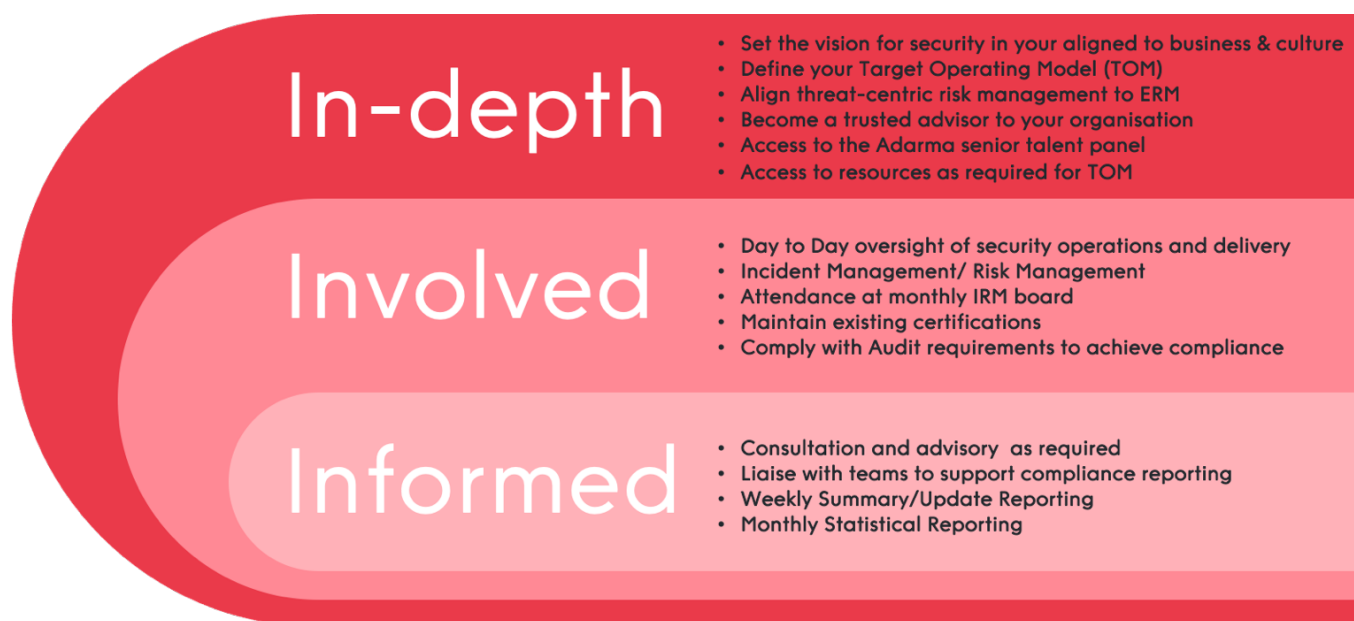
In-depth

- Set the vision for security in your aligned to business & culture
- Define your Target Operating Model (TOM)
- Align threat-centric risk management to ERM
- Become a trusted advisor to your organisation
- Access to the Adarma senior talent panel
- Access to resources as required for TOM

Involved

- Day to Day oversight of security operations and delivery
- Incident Management/ Risk Management
- Attendance at monthly IRM board
- Maintain existing certifications
- Comply with Audit requirements to achieve compliance

Informed

- Consultation and advisory as required
- Liaise with teams to support compliance reporting
- Weekly Summary/Update Reporting
- Monthly Statistical Reporting